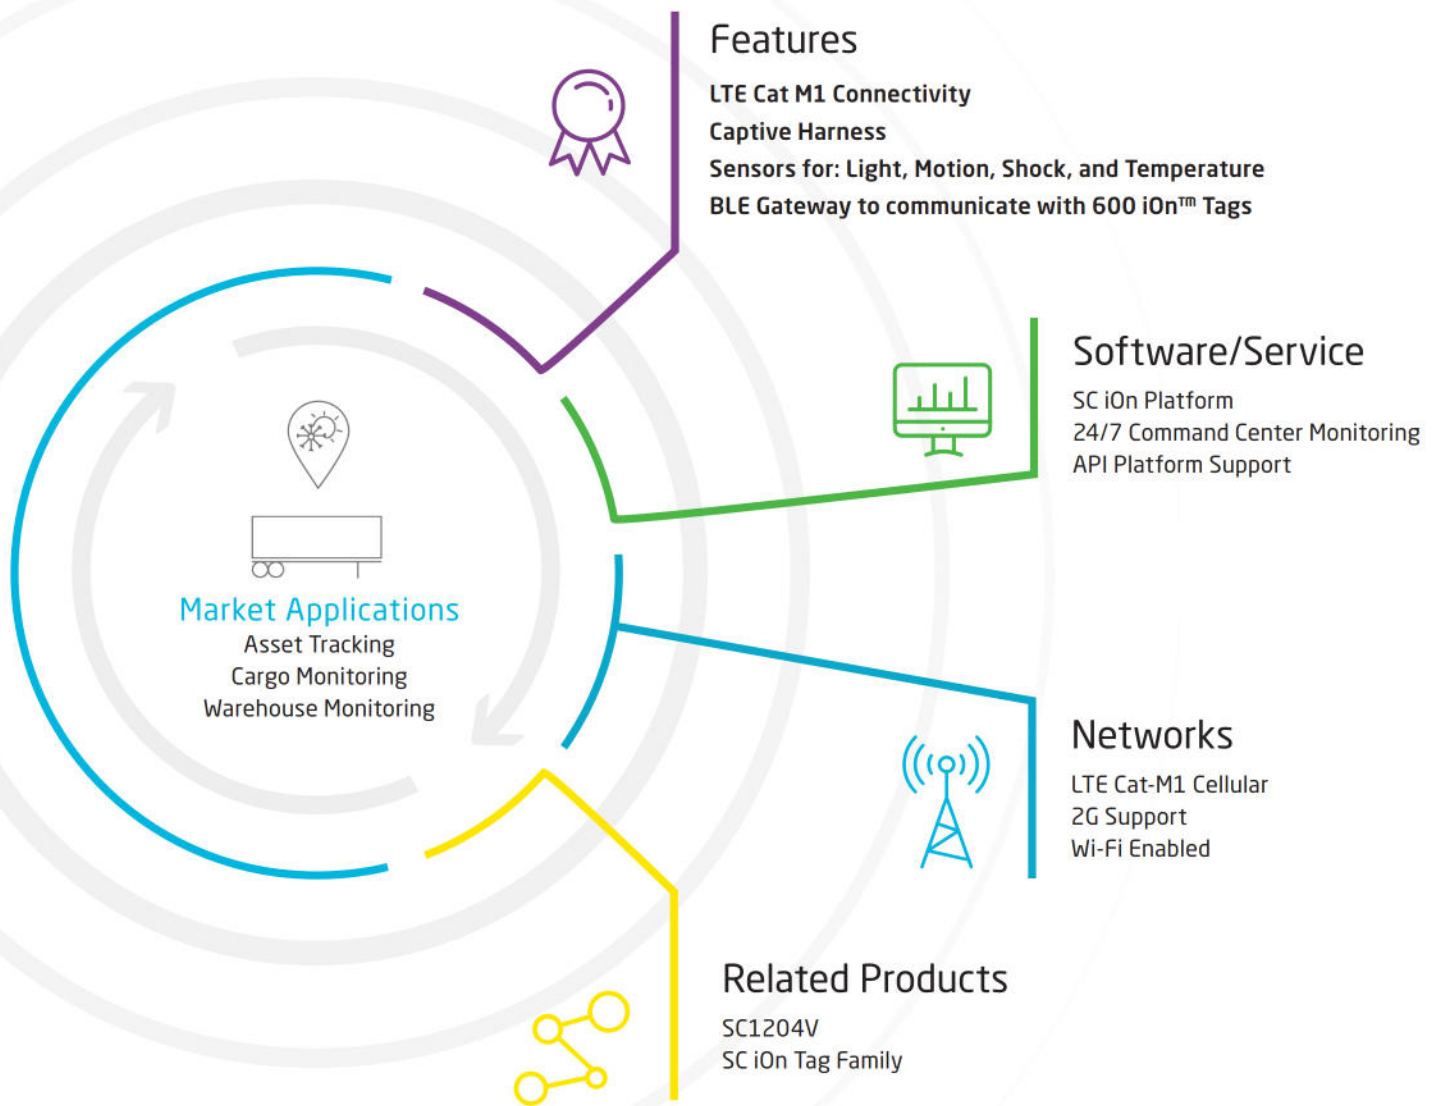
Features

LTE Cat M1 Connectivity
Captive Harness
Sensors for: Light, Motion, Shock, and Temperature
BLE Gateway to communicate with 600 iOn™ Tags

Software/Service

SC iOn Platform
24/7 Command Center Monitoring
API Platform Support

Market Applications
Asset Tracking
Cargo Monitoring
Warehouse Monitoring

Networks

LTE Cat-M1 Cellular
2G Support
Wi-Fi Enabled

Related Products

SC1204V
SC iOn Tag Family